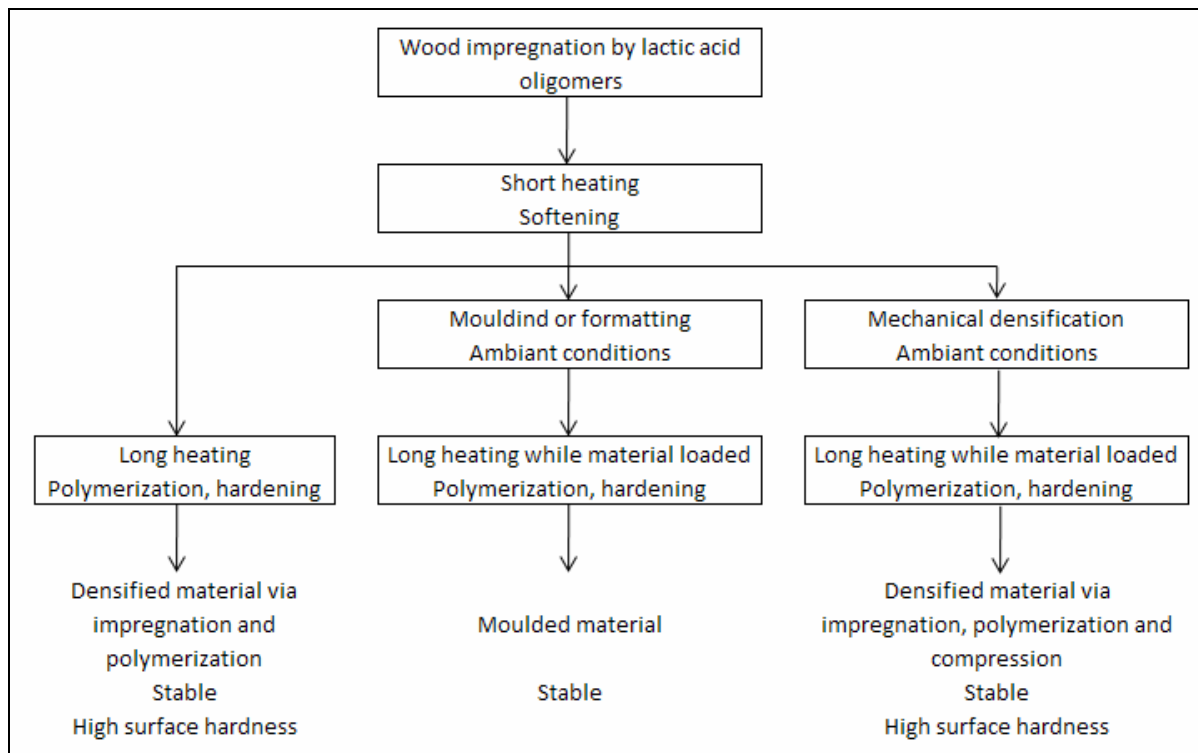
Wood impregnation by lactic acid oligomers

Short heating
Softening

Mouldind or formatting
Ambiant conditions

Mechanical densification
Ambiant conditions

Long heating
Polymerization, hardening

Long heating while material loaded
Polymerization, hardening

Long heating while material loaded
Polymerization, hardening

Densified material via impregnation and polymerization
Stable
High surface hardness

Moulded material

Stable

Densified material via impregnation, polymerization and compression
Stable
High surface hardness